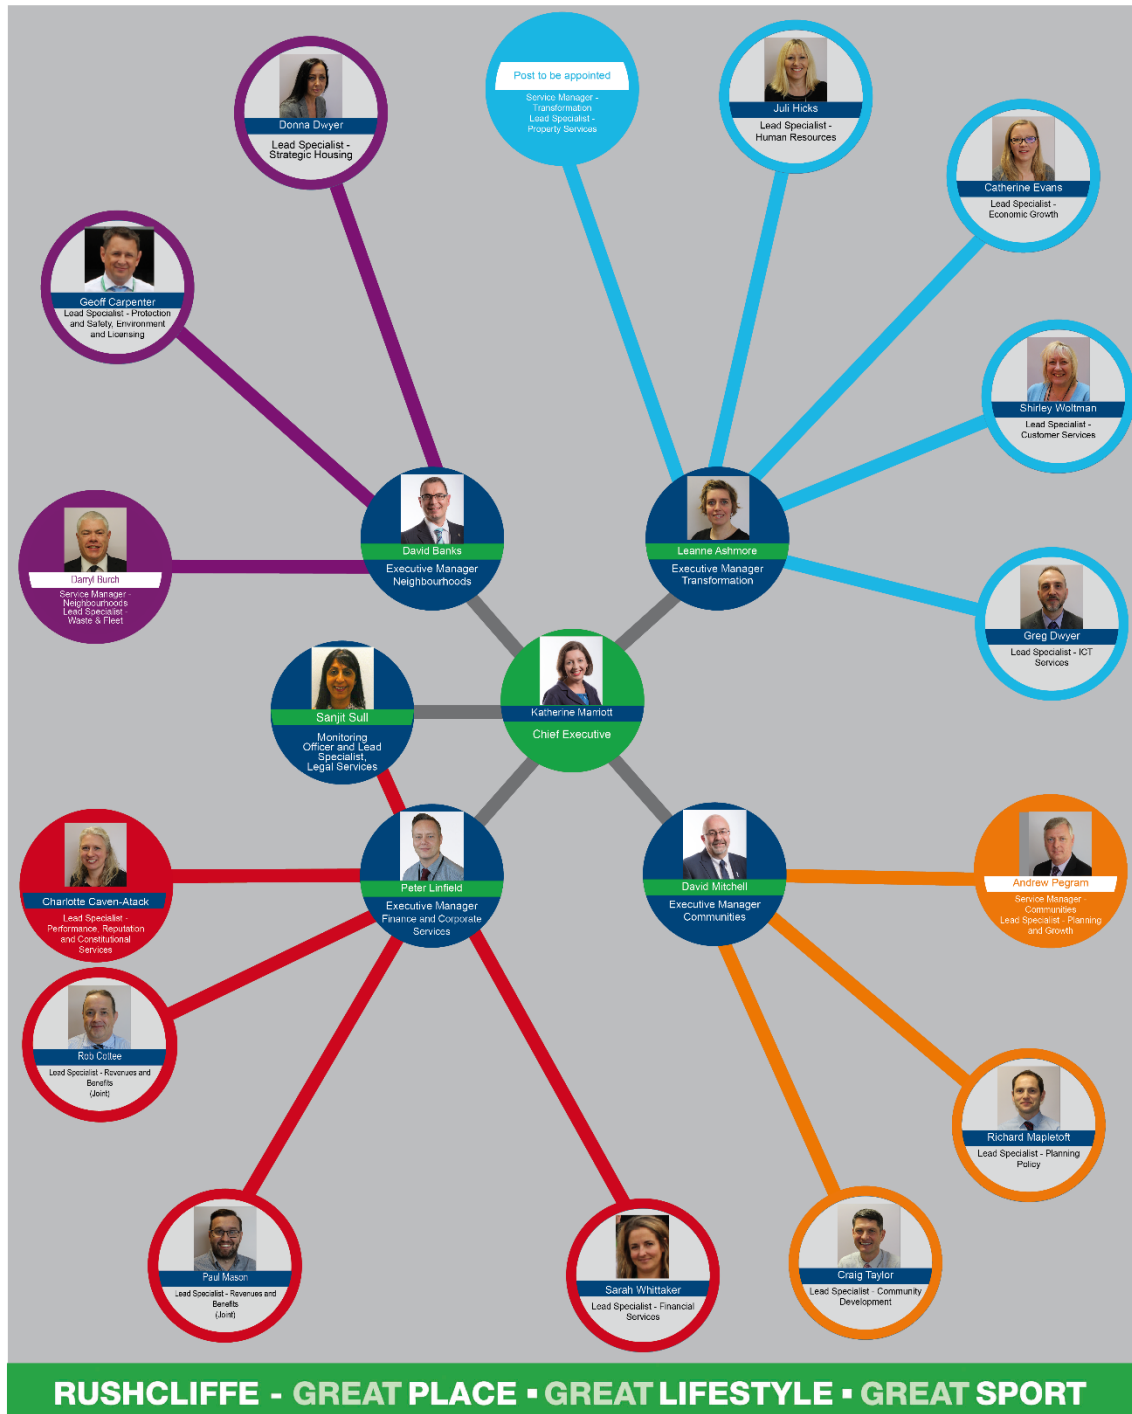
Donna Dwyer
Lead Specialist - Strategic Housing

Post to be appointed
Service Manager - Transformation
Lead Specialist - Property Services

Juli Hicks
Lead Specialist - Human Resources

Catherine Evans
Lead Specialist - Economic Growth

Geoff Carpenter
Lead Specialist - Protection and Safety, Environment and Licensing

Shirley Woltman
Lead Specialist - Customer Services

Darryl Burch
Service Manager - Neighbourhoods
Lead Specialist - Waste & Fleet

David Banks
Executive Manager Neighbourhoods

Leanne Ashmore
Executive Manager Transformation

Greg Dwyer
Lead Specialist - ICT Services

Sanjit Sull
Monitoring Officer and Lead Specialist, Legal Services

Katherine Marriott
Chief Executive

Charlotte Caven-Atack
Lead Specialist - Performance, Reputation and Constitutional Services

Peter Linfield
Executive Manager Finance and Corporate Services

David Mitchell
Executive Manager Communities

Andrew Pegram
Service Manager - Communities
Lead Specialist - Planning and Growth

Rob Cottee
Lead Specialist - Revenues and Benefits (Joint)

Richard Mapletoft
Lead Specialist - Planning Policy

Paul Mason
Lead Specialist - Revenues and Benefits (Joint)

Sarah Whittaker
Lead Specialist - Financial Services

Craig Taylor
Lead Specialist - Community Development

RUSHCLIFFE - GREAT PLACE ▪ GREAT LIFESTYLE ▪ GREAT SPORT